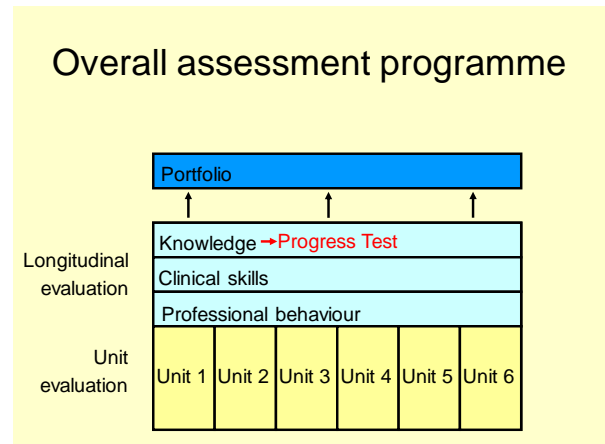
Overall assessment programme

Portfolio

Knowledge → Progress Test

Longitudinal evaluation

Clinical skills

Professional behaviour

Unit evaluation

| Unit 1 | Unit 2 | Unit 3 | Unit 4 | Unit 5 | Unit 6 |
|---|---|---|---|---|---|